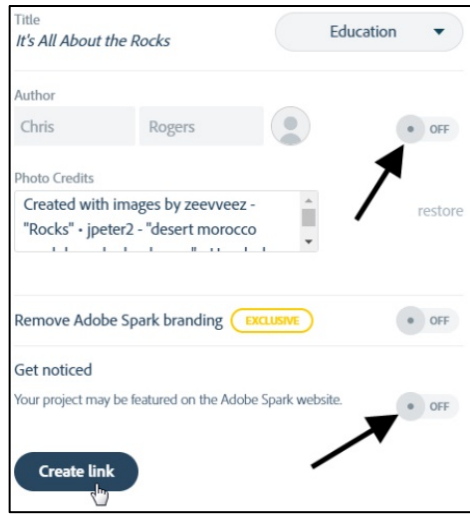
Title
It's All About the Rocks

Education

Author

Chris

Rogers

OFF

Photo Credits

Created with images by zeevveez - "Rocks" • jpeter2 - "desert morocco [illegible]

restore

Remove Adobe Spark branding EXCLUSIVE

OFF

Get noticed

Your project may be featured on the Adobe Spark website.

OFF

Create link